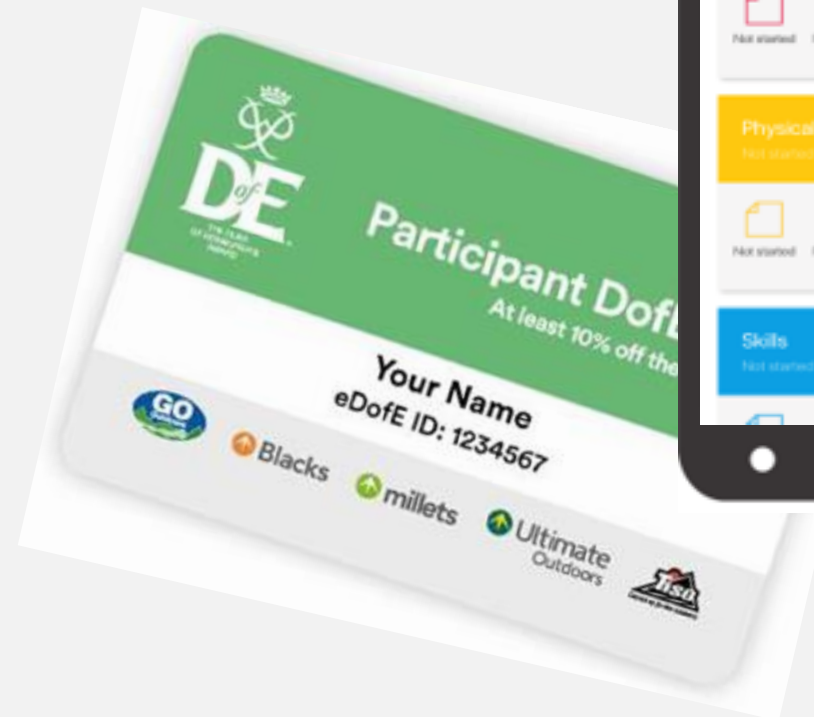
DofE

THE DUKE OF EDINBURGH'S AWARD

Participant DofE

At least 10% off the

Your Name

eDofE ID: 1234567

GO

Blacks

millets

Ultimate Outdoors

Tiso

Not started

Physical

Not started

Not started

Skills

Not started